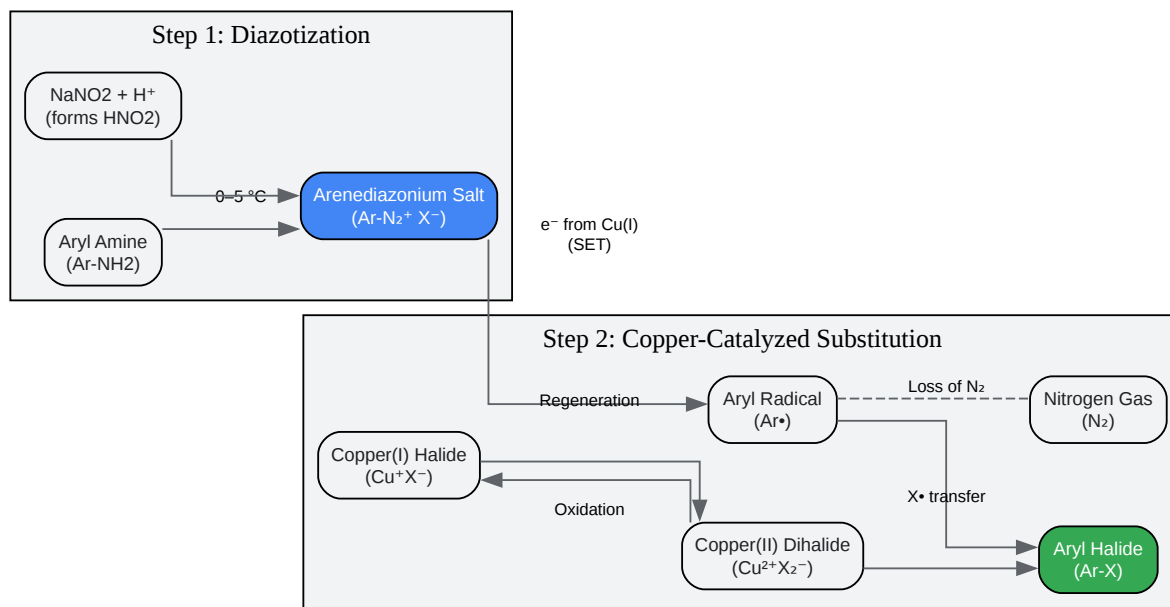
Step 1: Diazotization

NaNO2 + H⁺
(forms HNO2)

0–5 °C

Arenediazonium Salt
(Ar-N₂⁺ X⁻)

Aryl Amine
(Ar-NH2)

e⁻ from Cu(I)
(SET)

Step 2: Copper-Catalyzed Substitution

Regeneration

Aryl Radical
(Ar•)

Loss of N₂

Nitrogen Gas
(N₂)

Copper(I) Halide
(Cu⁺X⁻)

Oxidation

X• transfer

Copper(II) Dihalide
(Cu²⁺X₂⁻)

Aryl Halide
(Ar-X)